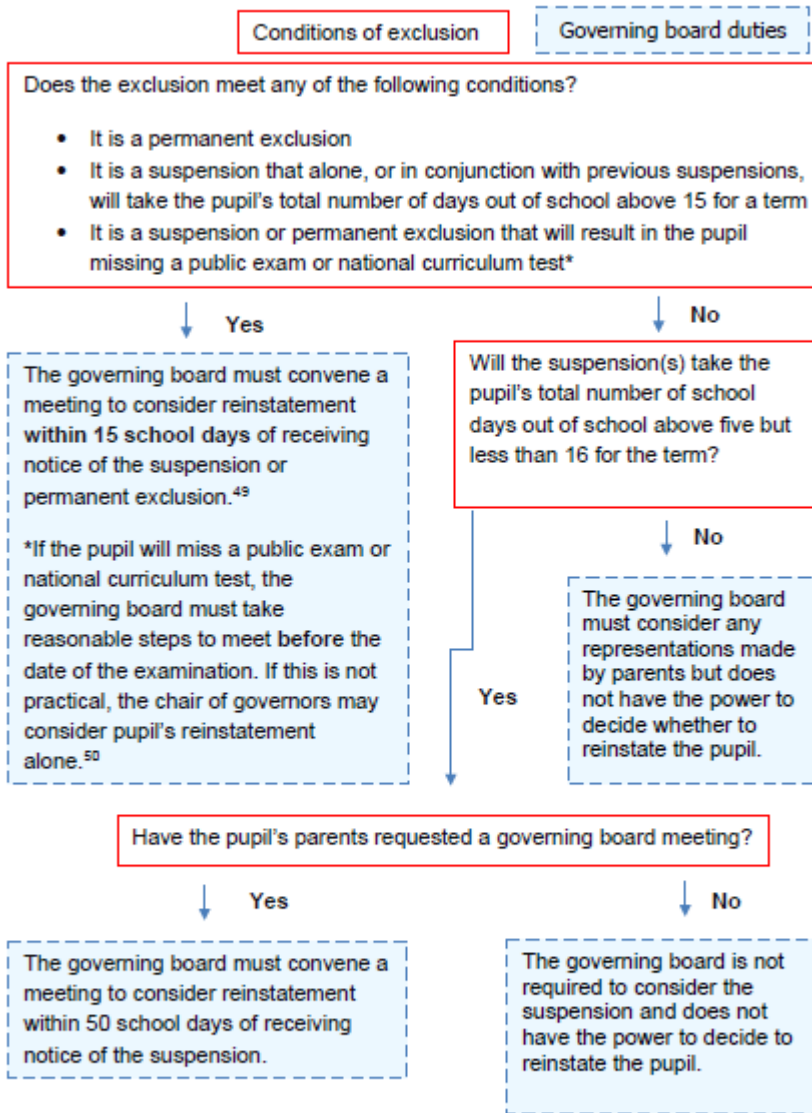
Conditions of exclusion

Governing board duties

Does the exclusion meet any of the following conditions?

- It is a permanent exclusion
- It is a suspension that alone, or in conjunction with previous suspensions, will take the pupil's total number of days out of school above 15 for a term
- It is a suspension or permanent exclusion that will result in the pupil missing a public exam or national curriculum test*

Yes

No

The governing board must convene a meeting to consider reinstatement **within 15 school days** of receiving notice of the suspension or permanent exclusion.$^{49}$

*If the pupil will miss a public exam or national curriculum test, the governing board must take reasonable steps to meet before the date of the examination. If this is not practical, the chair of governors may consider pupil's reinstatement alone.$^{50}$

Will the suspension(s) take the pupil's total number of school days out of school above five but less than 16 for the term?

No

The governing board must consider any representations made by parents but does not have the power to decide whether to reinstate the pupil.

Yes

Have the pupil's parents requested a governing board meeting?

Yes

No

The governing board must convene a meeting to consider reinstatement within 50 school days of receiving notice of the suspension.

The governing board is not required to consider the suspension and does not have the power to decide to reinstate the pupil.